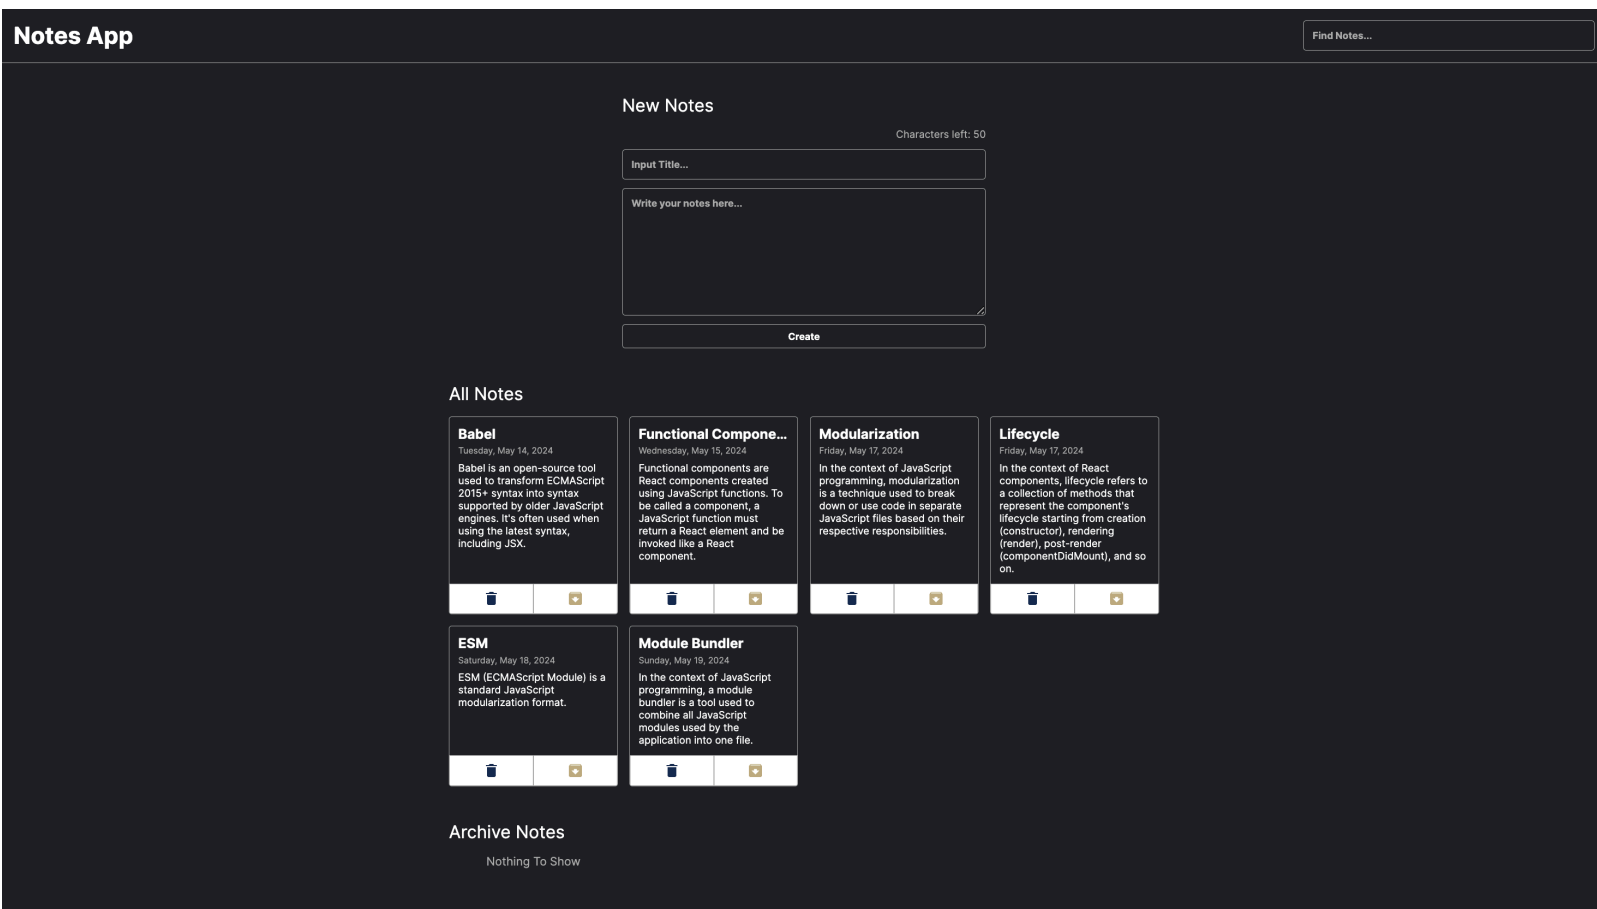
Notes App

Find Notes...

New Notes

Characters left: 50

Input Title...

Write your notes here...

Create

All Notes

Babel
Tuesday, May 14, 2024
Babel is an open-source tool used to transform ECMAScript 2015+ syntax into syntax supported by older JavaScript engines. It's often used when using the latest syntax, including JSX.

Functional Compone...
Wednesday, May 15, 2024
Functional components are React components created using JavaScript functions. To be called a component, a JavaScript function must return a React element and be invoked like a React component.

Modularization
Friday, May 17, 2024
In the context of JavaScript programming, modularization is a technique used to break down or use code in separate JavaScript files based on their respective responsibilities.

Lifecycle
Friday, May 17, 2024
In the context of React components, lifecycle refers to a collection of methods that represent the component's lifecycle starting from creation (constructor), rendering (render), post-render (componentDidMount), and so on.

ESM
Saturday, May 18, 2024
ESM (ECMAScript Module) is a standard JavaScript modularization format.

Module Bundler
Sunday, May 19, 2024
In the context of JavaScript programming, a module bundler is a tool used to combine all JavaScript modules used by the application into one file.

Archive Notes

Nothing To Show